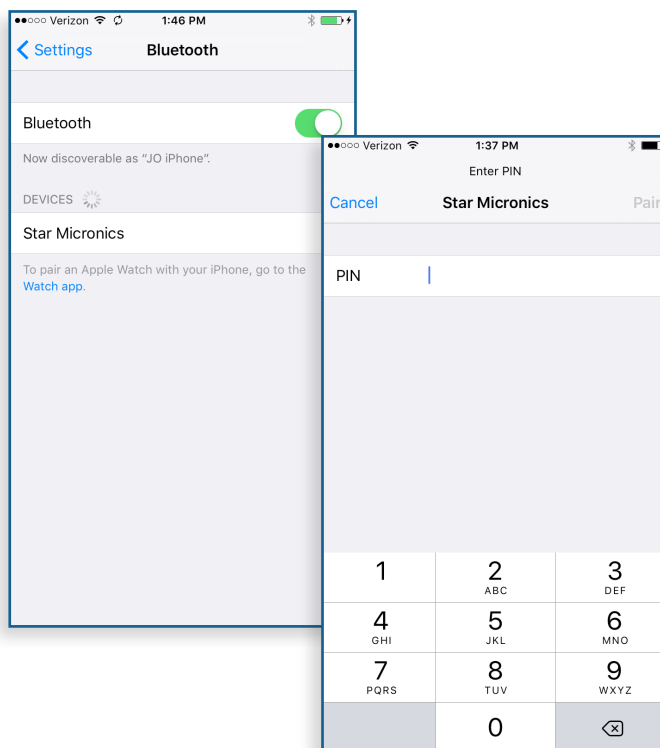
●●○○○ Verizon 1:46 PM

Settings Bluetooth

Bluetooth

Now discoverable as "JO iPhone".

DEVICES

Star Micronics

To pair an Apple Watch with your iPhone, go to the Watch app.

●●○○○ Verizon 1:37 PM

Enter PIN

Cancel Star Micronics Pai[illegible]

PIN

1
2 ABC
3 DEF
4 GHI
5 JKL
6 MNO
7 PQRS
8 TUV
9 WXYZ
0